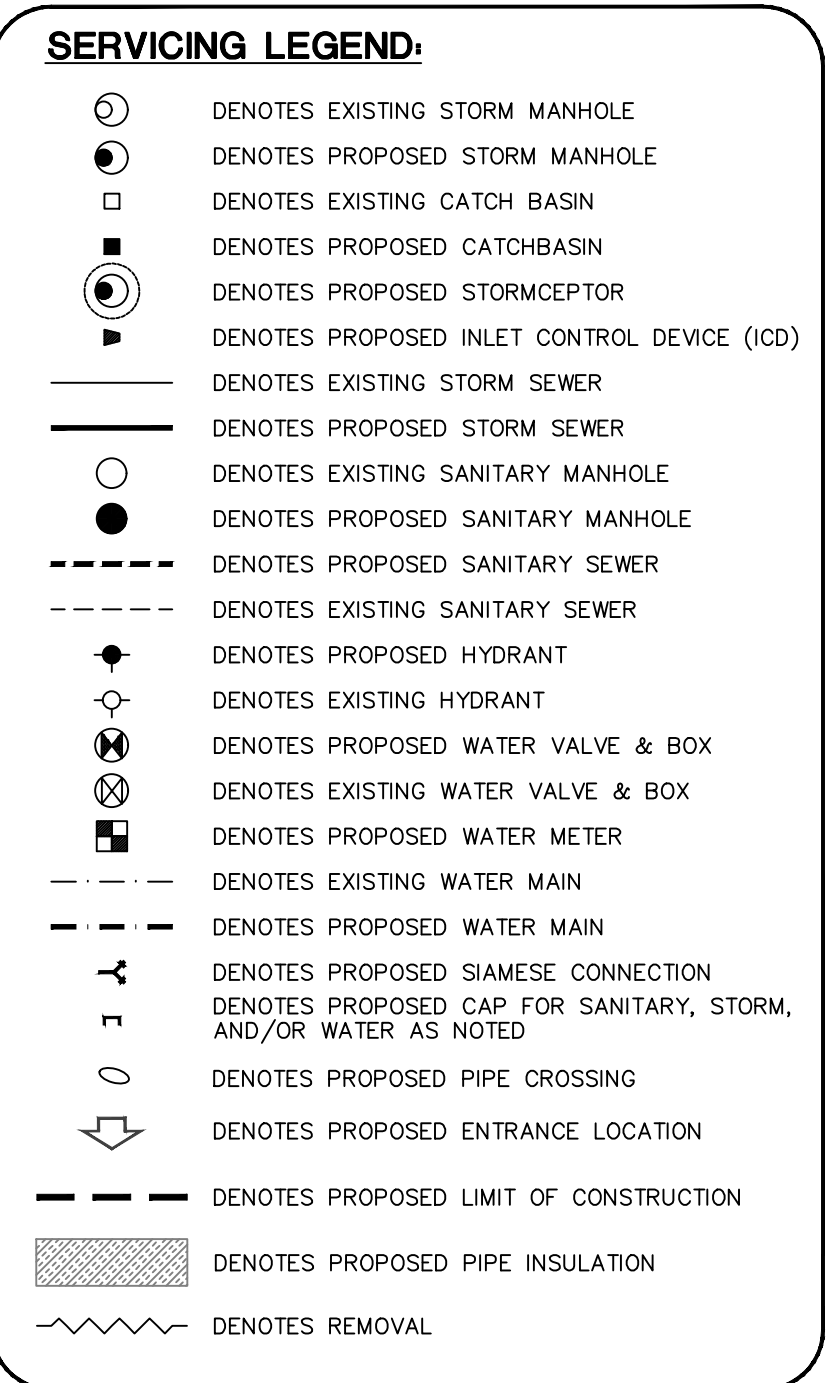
SERVICING LEGEND:

DENOTES EXISTING STORM MANHOLE
DENOTES PROPOSED STORM MANHOLE
DENOTES EXISTING CATCH BASIN
DENOTES PROPOSED CATCHBASIN
DENOTES PROPOSED STORMCEPTOR
DENOTES PROPOSED INLET CONTROL DEVICE (ICD)
DENOTES EXISTING STORM SEWER
DENOTES PROPOSED STORM SEWER
DENOTES EXISTING SANITARY MANHOLE
DENOTES PROPOSED SANITARY MANHOLE
DENOTES PROPOSED SANITARY SEWER
DENOTES EXISTING SANITARY SEWER
DENOTES PROPOSED HYDRANT
DENOTES EXISTING HYDRANT
DENOTES PROPOSED WATER VALVE & BOX
DENOTES EXISTING WATER VALVE & BOX
DENOTES PROPOSED WATER METER
DENOTES EXISTING WATER MAIN
DENOTES PROPOSED WATER MAIN
DENOTES PROPOSED SIAMESE CONNECTION
DENOTES PROPOSED CAP FOR SANITARY, STORM, AND/OR WATER AS NOTED
DENOTES PROPOSED PIPE CROSSING
DENOTES PROPOSED ENTRANCE LOCATION
DENOTES PROPOSED LIMIT OF CONSTRUCTION
DENOTES PROPOSED PIPE INSULATION
DENOTES REMOVAL